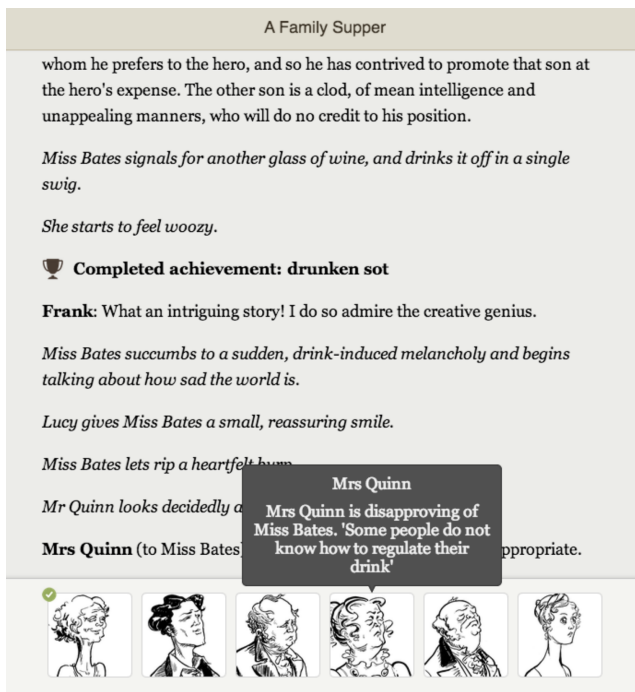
A Family Supper

whom he prefers to the hero, and so he has contrived to promote that son at the hero's expense. The other son is a clod, of mean intelligence and unappealing manners, who will do no credit to his position.

*Miss Bates signals for another glass of wine, and drinks it off in a single swig.*

*She starts to feel woozy.*

**Completed achievement: drunken sot**

**Frank**: What an intriguing story! I do so admire the creative genius.

*Miss Bates succumbs to a sudden, drink-induced melancholy and begins talking about how sad the world is.*

*Lucy gives Miss Bates a small, reassuring smile.*

*Miss Bates lets rip a heartfelt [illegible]*

*Mr Quinn looks decidedly a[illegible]*

**Mrs Quinn** (to Miss Bates)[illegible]ppropriate.

Mrs Quinn

Mrs Quinn is disapproving of Miss Bates. 'Some people do not know how to regulate their drink'